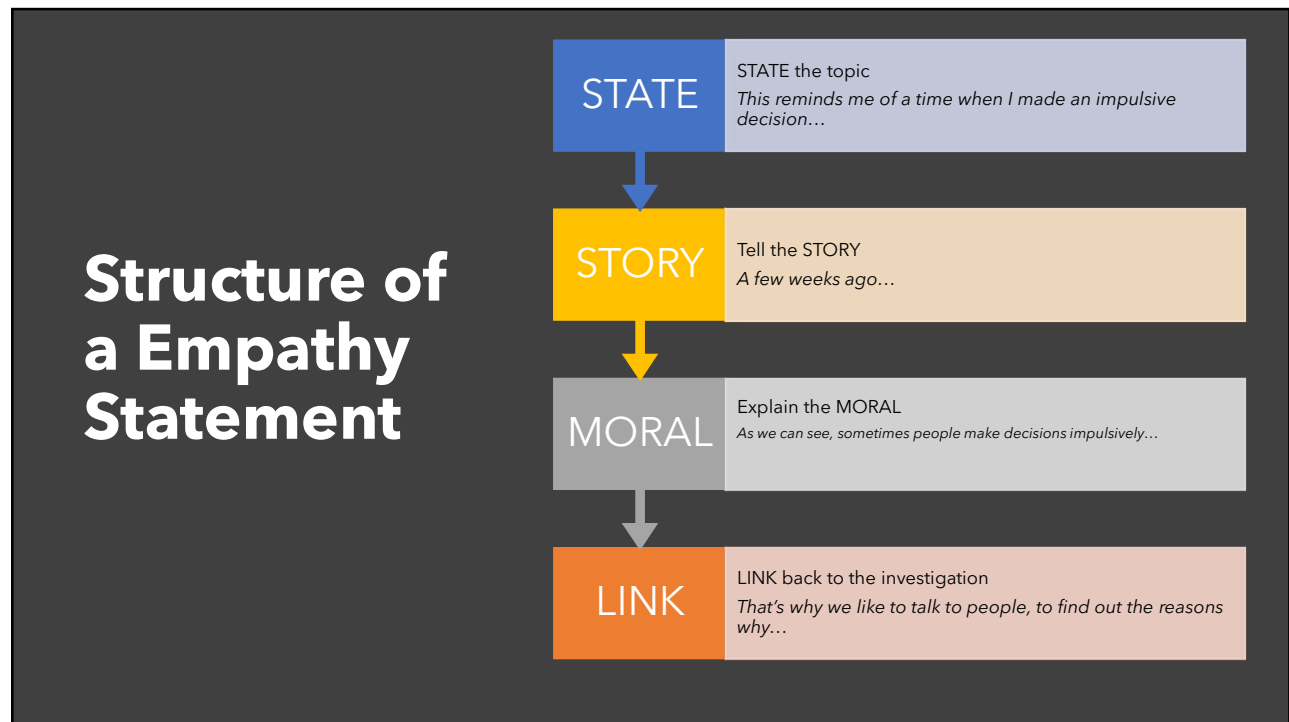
Structure of a Empathy Statement

STATE

STATE the topic
*This reminds me of a time when I made an impulsive decision…*

STORY

Tell the STORY
*A few weeks ago…*

MORAL

Explain the MORAL
*As we can see, sometimes people make decisions impulsively…*

LINK

LINK back to the investigation
*That's why we like to talk to people, to find out the reasons why…*